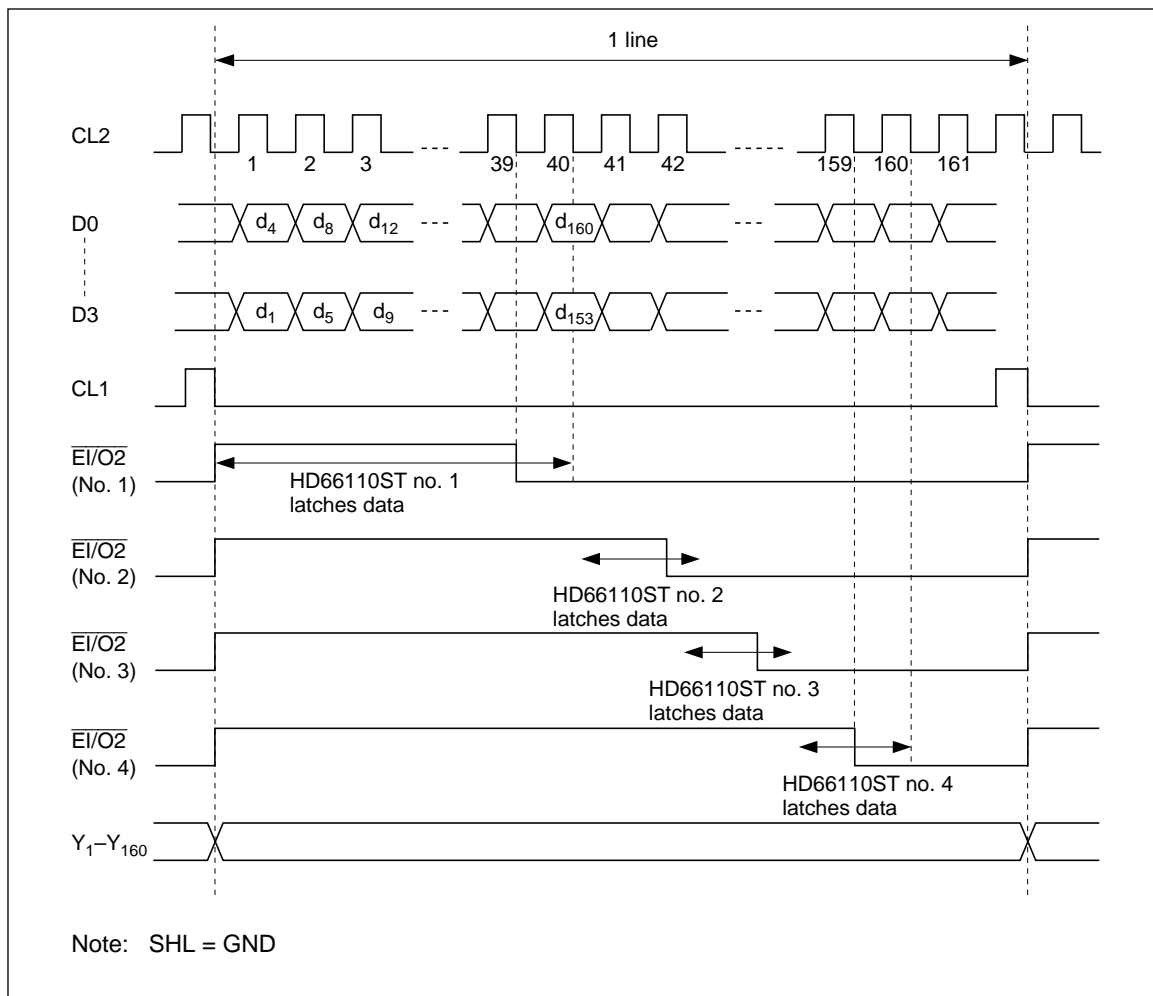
1 line

CL2

1 2 3 39 40 41 42 159 160 161

D0

$d_4$ $d_8$ $d_{12}$ $d_{160}$

D3

$d_1$ $d_5$ $d_9$ $d_{153}$

CL1

$\overline{EI/O2}$ (No. 1)

HD66110ST no. 1 latches data

$\overline{EI/O2}$ (No. 2)

HD66110ST no. 2 latches data

$\overline{EI/O2}$ (No. 3)

HD66110ST no. 3 latches data

$\overline{EI/O2}$ (No. 4)

HD66110ST no. 4 latches data

$Y_1$–$Y_{160}$

Note: SHL = GND